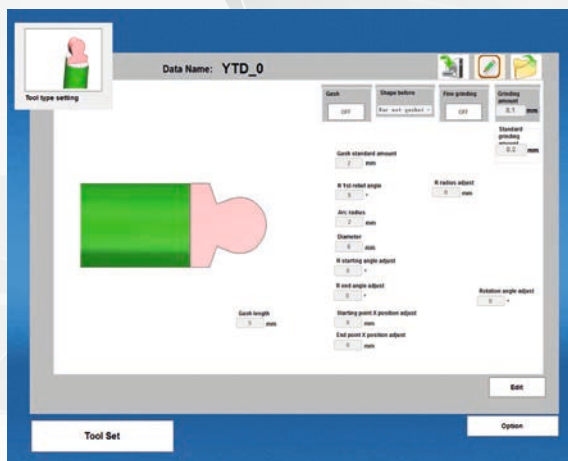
Tool type setting

Data Name: YTD_0

Gash
OFF

Shape before
Bar not gashed

Fine grinding
OFF

Grinding amount
0.1 mm

Standard grinding amount
0.2 mm

Gash standard amount
2 mm

R 1st relief angle
5 °

R radius adjust
0 mm

Arc radius
2 mm

Diameter
6 mm

R starting angle adjust
0 °

R end angle adjust
0 °

Rotation angle adjust
0 °

Gash length
5 mm

Starting point X position adjust
0 mm

End point X position adjust
0 mm

Edit

Tool Set

Option